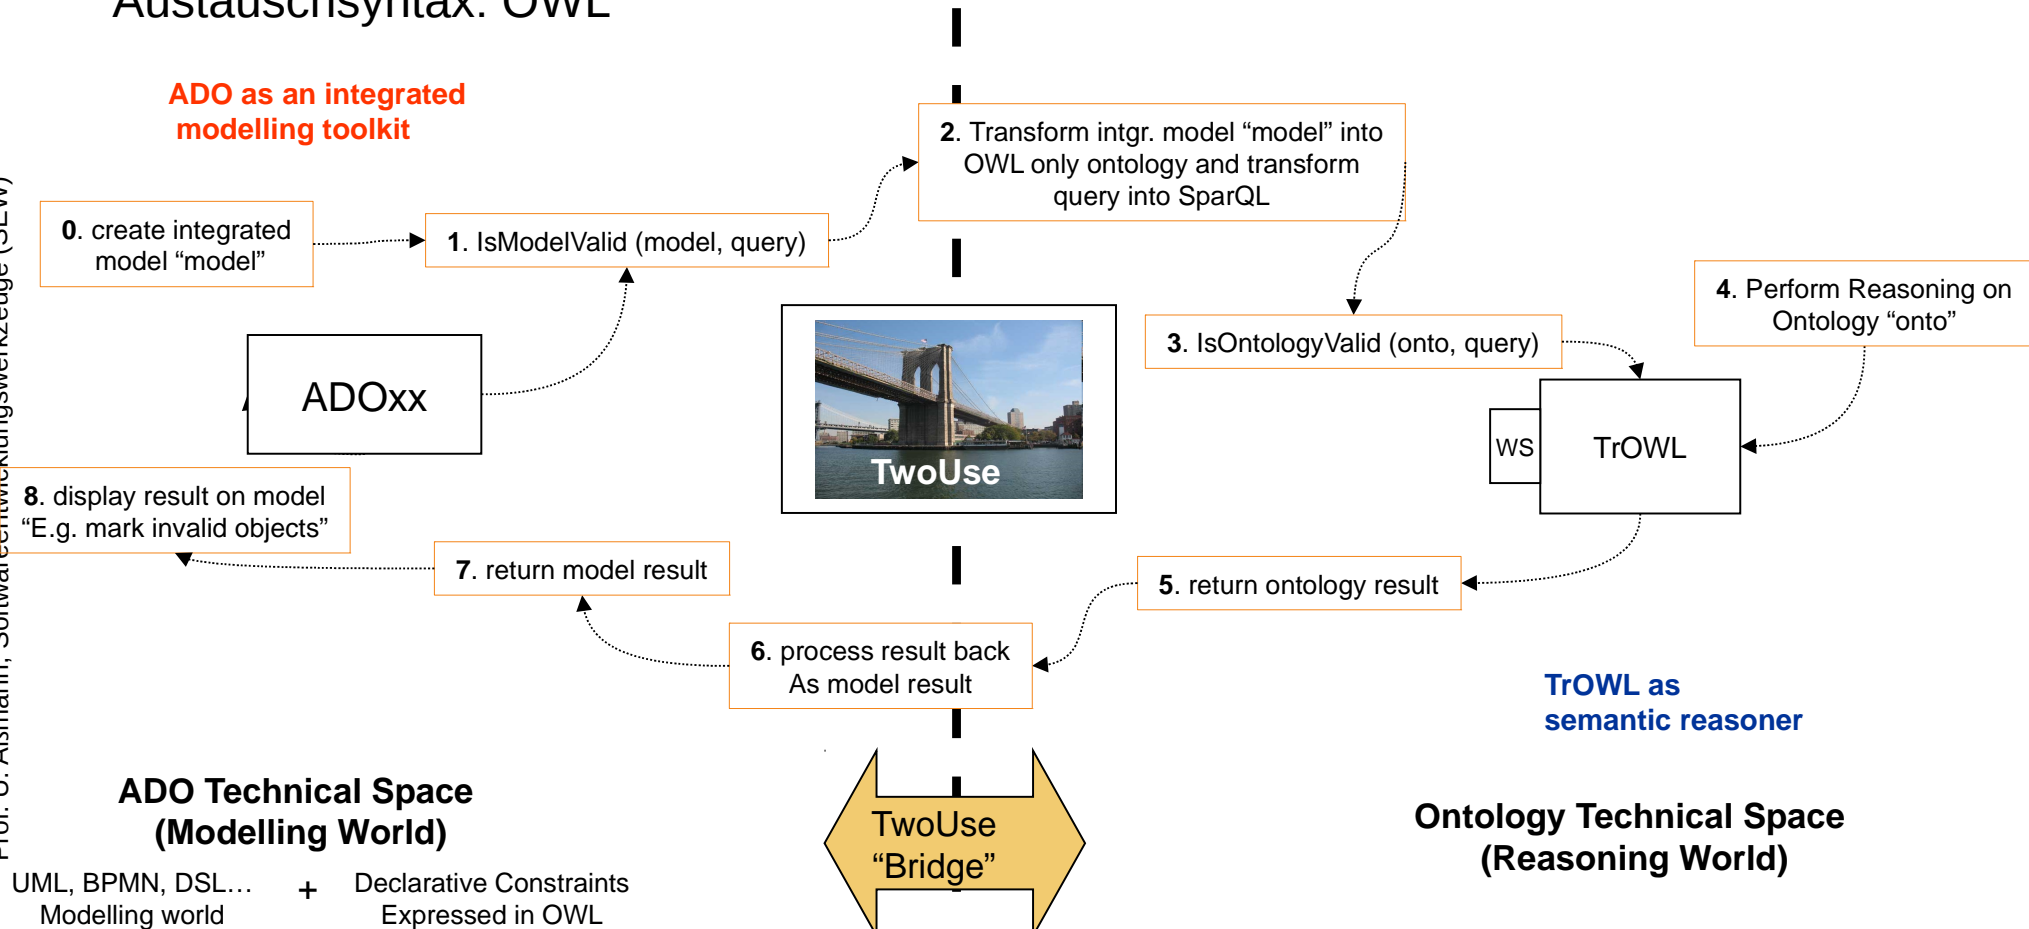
Austauschsyntax: OWL

Prof. U. Aßmann, Softwareentwicklungswerkzeuge (SEW)

ADO as an integrated modelling toolkit

0. create integrated model "model"

1. IsModelValid (model, query)

2. Transform intgr. model "model" into OWL only ontology and transform query into SparQL

3. IsOntologyValid (onto, query)

4. Perform Reasoning on Ontology "onto"

ADOxx

TwoUse

WS

TrOWL

8. display result on model "E.g. mark invalid objects"

7. return model result

5. return ontology result

6. process result back As model result

TrOWL as semantic reasoner

ADO Technical Space (Modelling World)

UML, BPMN, DSL… Modelling world

+

Declarative Constraints Expressed in OWL

TwoUse "Bridge"

Ontology Technical Space (Reasoning World)